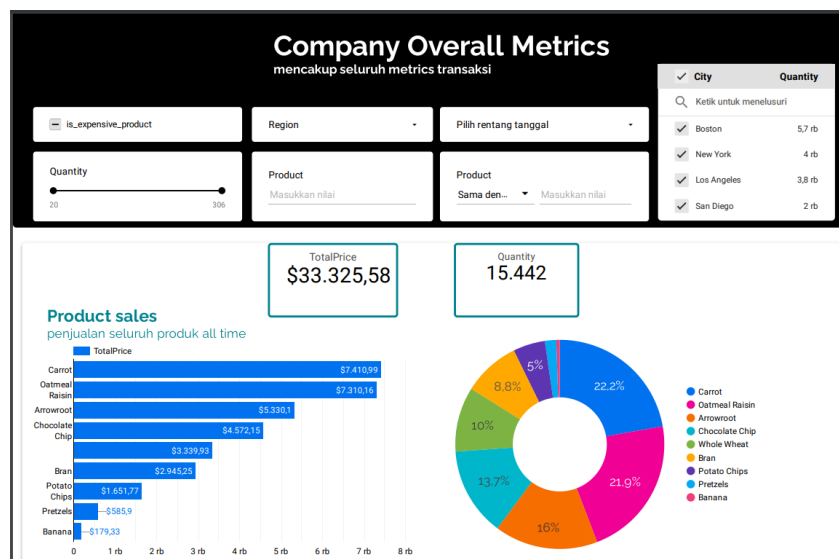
Company Overall Metrics

mencakup seluruh metrics transaksi

is_expensive_product

Region

Pilih rentang tanggal

| City | Quantity |
|---|---|
| Ketik untuk menelusuri | |
| Boston | 5,7 rb |
| New York | 4 rb |
| Los Angeles | 3,8 rb |
| San Diego | 2 rb |

Quantity

20 306

Product

Masukkan nilai

Product

Sama den...

Masukkan nilai

TotalPrice
$33.325,58

Quantity
15.442

Product sales

penjualan seluruh produk all time

TotalPrice

Carrot $7.410,99
Oatmeal Raisin $7.310,16
Arrowroot $5.330,1
Chocolate Chip $4.572,15
$3.339,93
Bran $2.945,25
Potato Chips $1.651,77
Pretzels $585,9
Banana $179,33

0 1 rb 2 rb 3 rb 4 rb 5 rb 6 rb 7 rb 8 rb

22.2%
21.9%
16%
13.7%
10%
8.8%
5%

Carrot
Oatmeal Raisin
Arrowroot
Chocolate Chip
Whole Wheat
Bran
Potato Chips
Pretzels
Banana